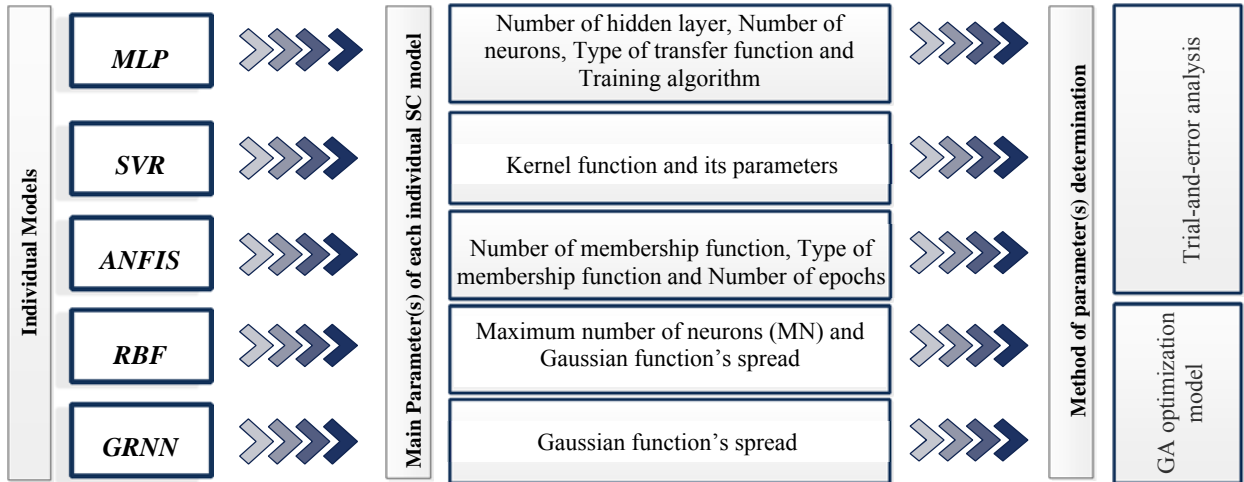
Individual Models

MLP

SVR

ANFIS

RBF

GRNN

Main Parameter(s) of each individual SC model

Number of hidden layer, Number of neurons, Type of transfer function and Training algorithm

Kernel function and its parameters

Number of membership function, Type of membership function and Number of epochs

Maximum number of neurons (MN) and Gaussian function's spread

Gaussian function's spread

Method of parameter(s) determination

Trial-and-error analysis

GA optimization model